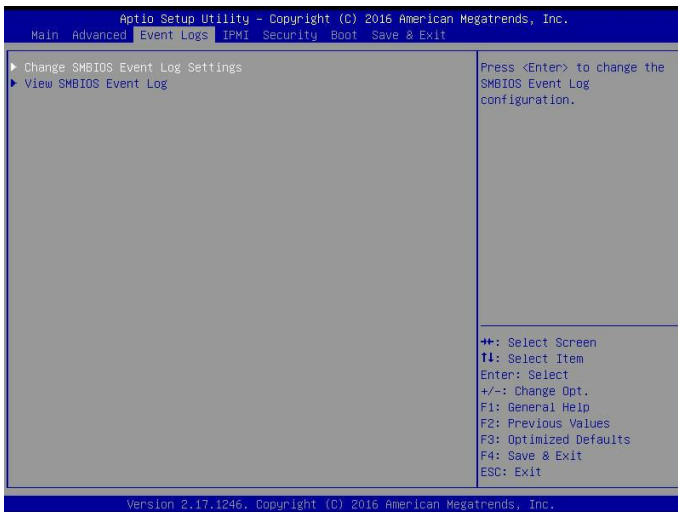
Aptio Setup Utility – Copyright (C) 2016 American Megatrends, Inc.

Main Advanced Event Logs IPMI Security Boot Save & Exit

▶ Change SMBIOS Event Log Settings
▶ View SMBIOS Event Log

Press <Enter> to change the SMBIOS Event Log configuration.

↔: Select Screen
↑↓: Select Item
Enter: Select
+/-: Change Opt.
F1: General Help
F2: Previous Values
F3: Optimized Defaults
F4: Save & Exit
ESC: Exit

Version 2.17.1246. Copyright (C) 2016 American Megatrends, Inc.